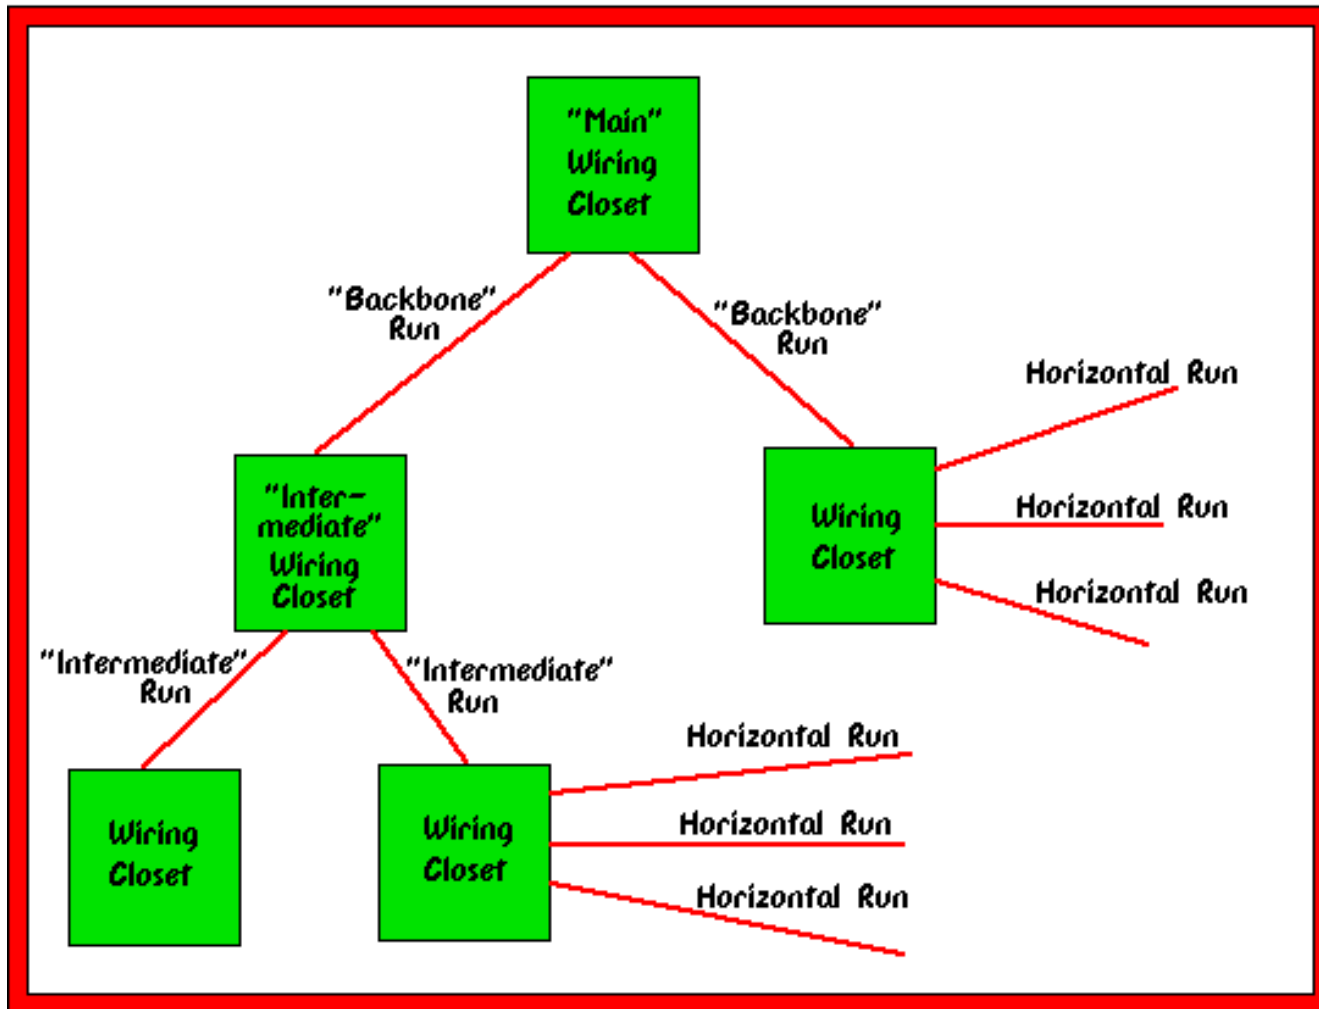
"Main" Wiring Closet

"Backbone" Run

"Backbone" Run

Horizontal Run

"Inter-mediate" Wiring Closet

Wiring Closet

Horizontal Run

Horizontal Run

"Intermediate" Run

"Intermediate" Run

Horizontal Run

Wiring Closet

Wiring Closet

Horizontal Run

Horizontal Run